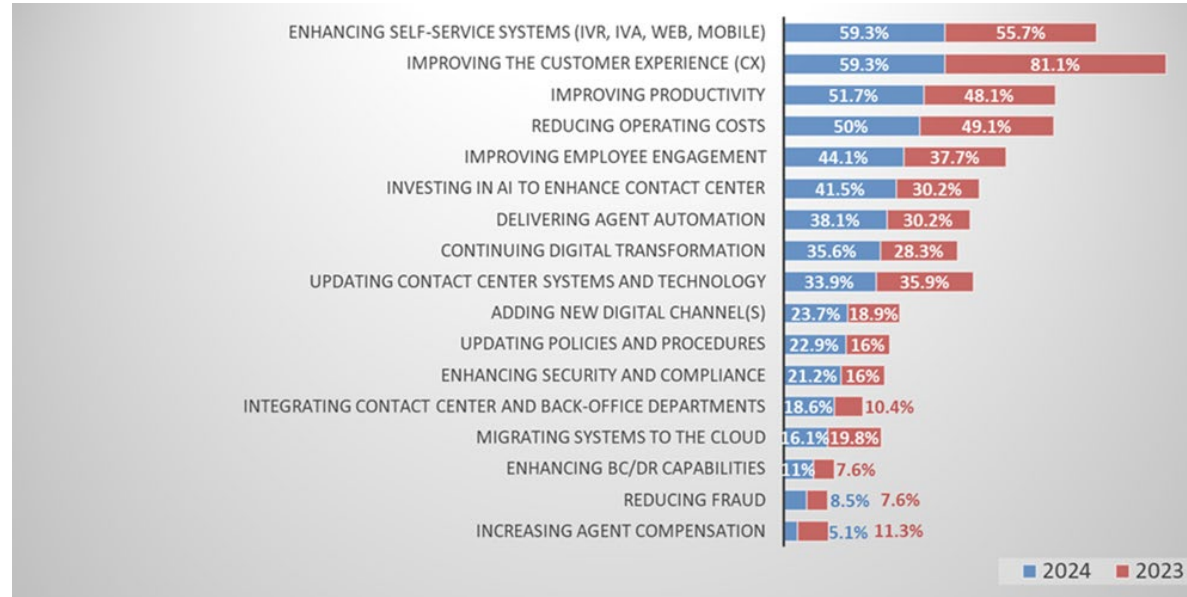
| | 2024 | 2023 |
|---|---|---|
| ENHANCING SELF-SERVICE SYSTEMS (IVR, IVA, WEB, MOBILE) | 59.3% | 55.7% |
| IMPROVING THE CUSTOMER EXPERIENCE (CX) | 59.3% | 81.1% |
| IMPROVING PRODUCTIVITY | 51.7% | 48.1% |
| REDUCING OPERATING COSTS | 50% | 49.1% |
| IMPROVING EMPLOYEE ENGAGEMENT | 44.1% | 37.7% |
| INVESTING IN AI TO ENHANCE CONTACT CENTER | 41.5% | 30.2% |
| DELIVERING AGENT AUTOMATION | 38.1% | 30.2% |
| CONTINUING DIGITAL TRANSFORMATION | 35.6% | 28.3% |
| UPDATING CONTACT CENTER SYSTEMS AND TECHNOLOGY | 33.9% | 35.9% |
| ADDING NEW DIGITAL CHANNEL(S) | 23.7% | 18.9% |
| UPDATING POLICIES AND PROCEDURES | 22.9% | 16% |
| ENHANCING SECURITY AND COMPLIANCE | 21.2% | 16% |
| INTEGRATING CONTACT CENTER AND BACK-OFFICE DEPARTMENTS | 18.6% | 10.4% |
| MIGRATING SYSTEMS TO THE CLOUD | 16.1% | 19.8% |
| ENHANCING BC/DR CAPABILITIES | 11% | 7.6% |
| REDUCING FRAUD | 8.5% | 7.6% |
| INCREASING AGENT COMPENSATION | 5.1% | 11.3% |

2024 2023